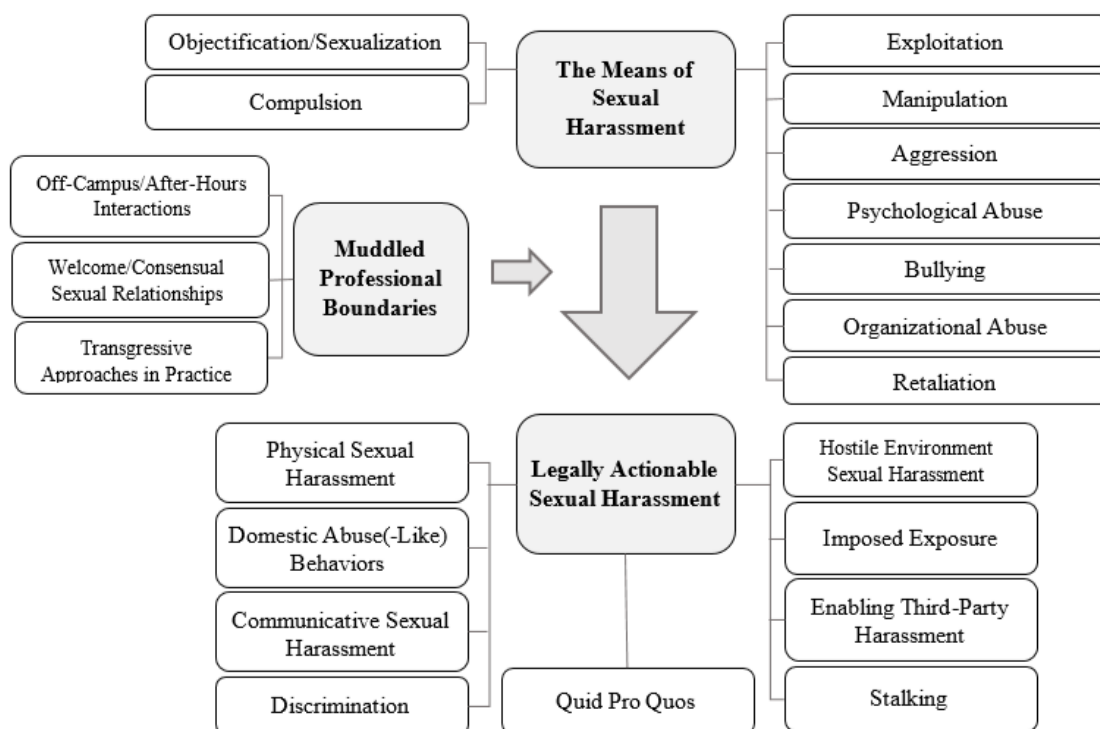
Objectification/Sexualization

Compulsion

The Means of Sexual Harassment

Exploitation

Manipulation

Aggression

Psychological Abuse

Bullying

Organizational Abuse

Retaliation

Off-Campus/After-Hours Interactions

Welcome/Consensual Sexual Relationships

Transgressive Approaches in Practice

Muddled Professional Boundaries

Physical Sexual Harassment

Domestic Abuse(-Like) Behaviors

Communicative Sexual Harassment

Discrimination

Legally Actionable Sexual Harassment

Quid Pro Quos

Hostile Environment Sexual Harassment

Imposed Exposure

Enabling Third-Party Harassment

Stalking